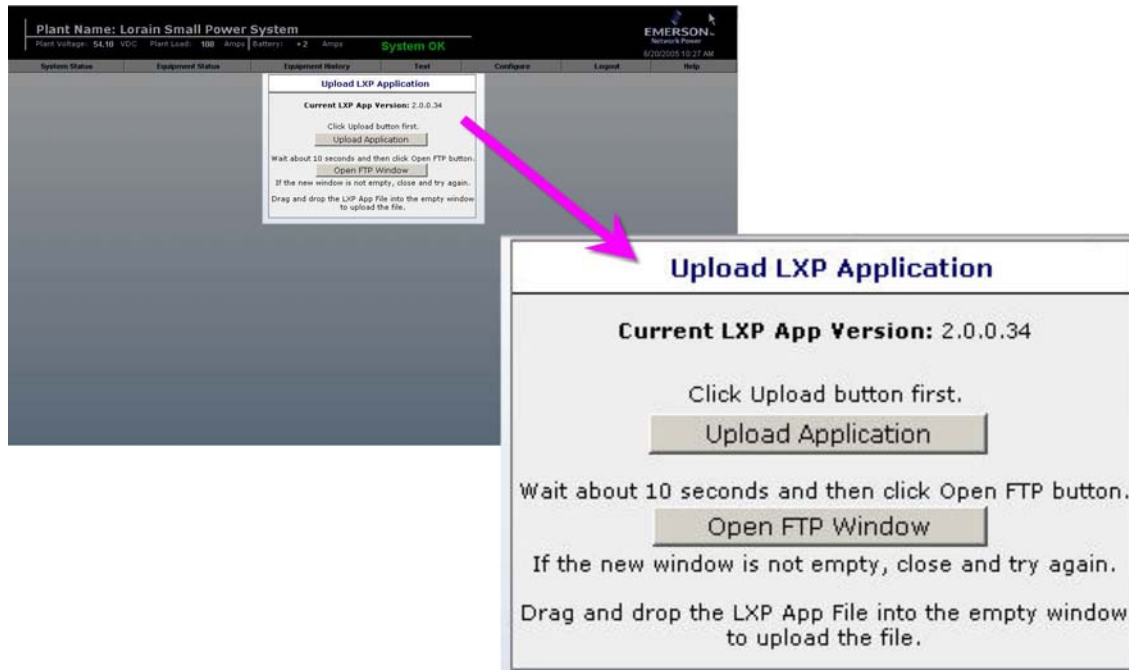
Plant Name: Lorain Small Power System
Plant Voltage: 54.18 VDC Plant Load: 108 Amps Battery: +2 Amps System OK

EMERSON. Network Power
6/20/2005 10:27 AM

System Status | Equipment Status | Equipment History | Text | Configure | Logout | Help

Upload LXP Application

Current LXP App Version: 2.0.0.34

Click Upload button first.

Upload Application

Wait about 10 seconds and then click Open FTP button.

Open FTP Window

If the new window is not empty, close and try again.

Drag and drop the LXP App File into the empty window to upload the file.

Upload LXP Application

Current LXP App Version: 2.0.0.34

Click Upload button first.

Upload Application

Wait about 10 seconds and then click Open FTP button.

Open FTP Window

If the new window is not empty, close and try again.

Drag and drop the LXP App File into the empty window to upload the file.